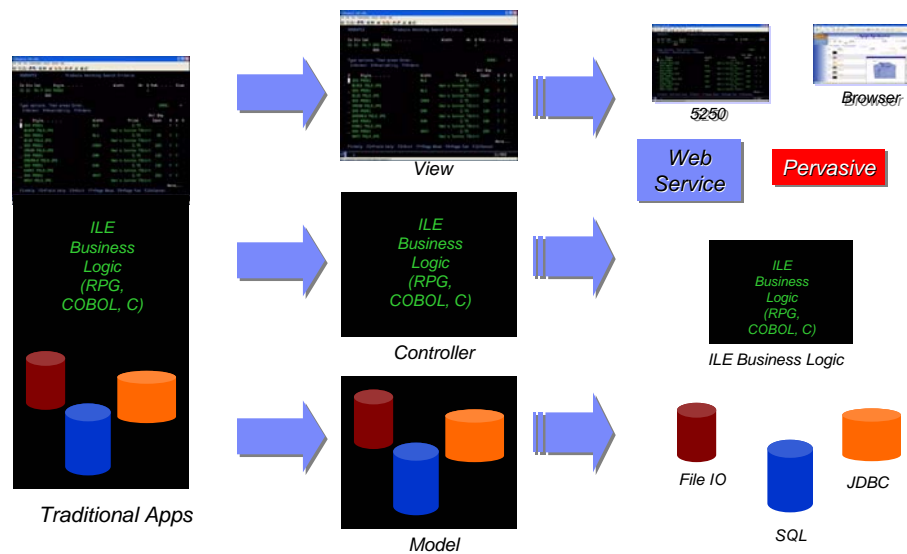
ILE Business Logic (RPG, COBOL, C)

Traditional Apps

View

ILE Business Logic (RPG, COBOL, C)

Controller

Model

5250

Browser

Web Service

Pervasive

ILE Business Logic (RPG, COBOL, C)

ILE Business Logic

File IO

JDBC

SQL